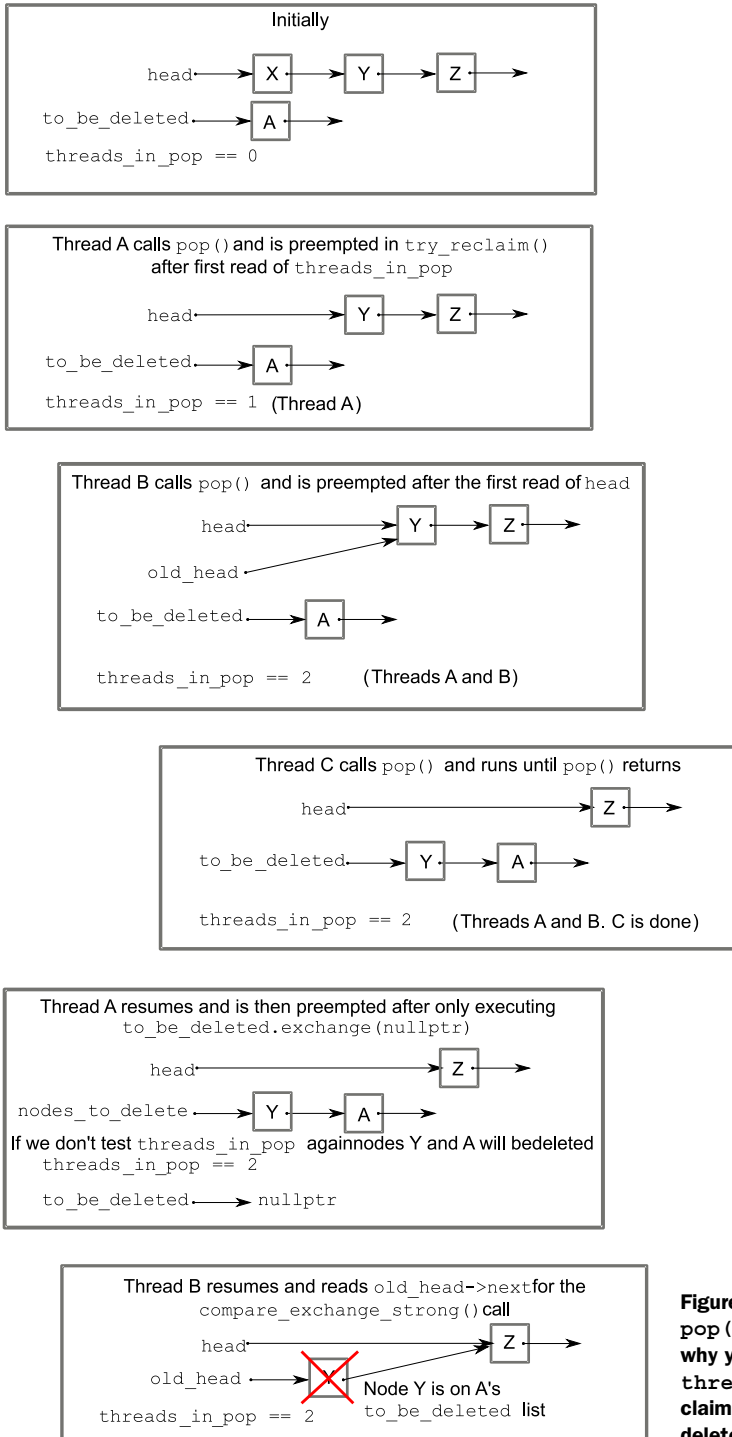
Initially

head X Y Z

to_be_deleted A

threads_in_pop == 0

Thread A calls pop() and is preempted in try_reclaim() after first read of threads_in_pop

head Y Z

to_be_deleted A

threads_in_pop == 1 (Thread A)

Thread B calls pop() and is preempted after the first read of head

head Y Z

old_head

to_be_deleted A

threads_in_pop == 2 (Threads A and B)

Thread C calls pop() and runs until pop() returns

head Z

to_be_deleted Y A

threads_in_pop == 2 (Threads A and B. C is done)

Thread A resumes and is then preempted after only executing to_be_deleted.exchange(nullptr)

head Z

nodes_to_delete Y A

If we don't test threads_in_pop againnodes Y and A will bedeleted

threads_in_pop == 2

to_be_deleted nullptr

Thread B resumes and reads old_head->nextfor the compare_exchange_strong() call

head Z

old_head

Node Y is on A's to_be_deleted list

threads_in_pop == 2

Figure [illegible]
pop( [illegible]
why y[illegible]
thre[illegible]
claim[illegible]
delet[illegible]